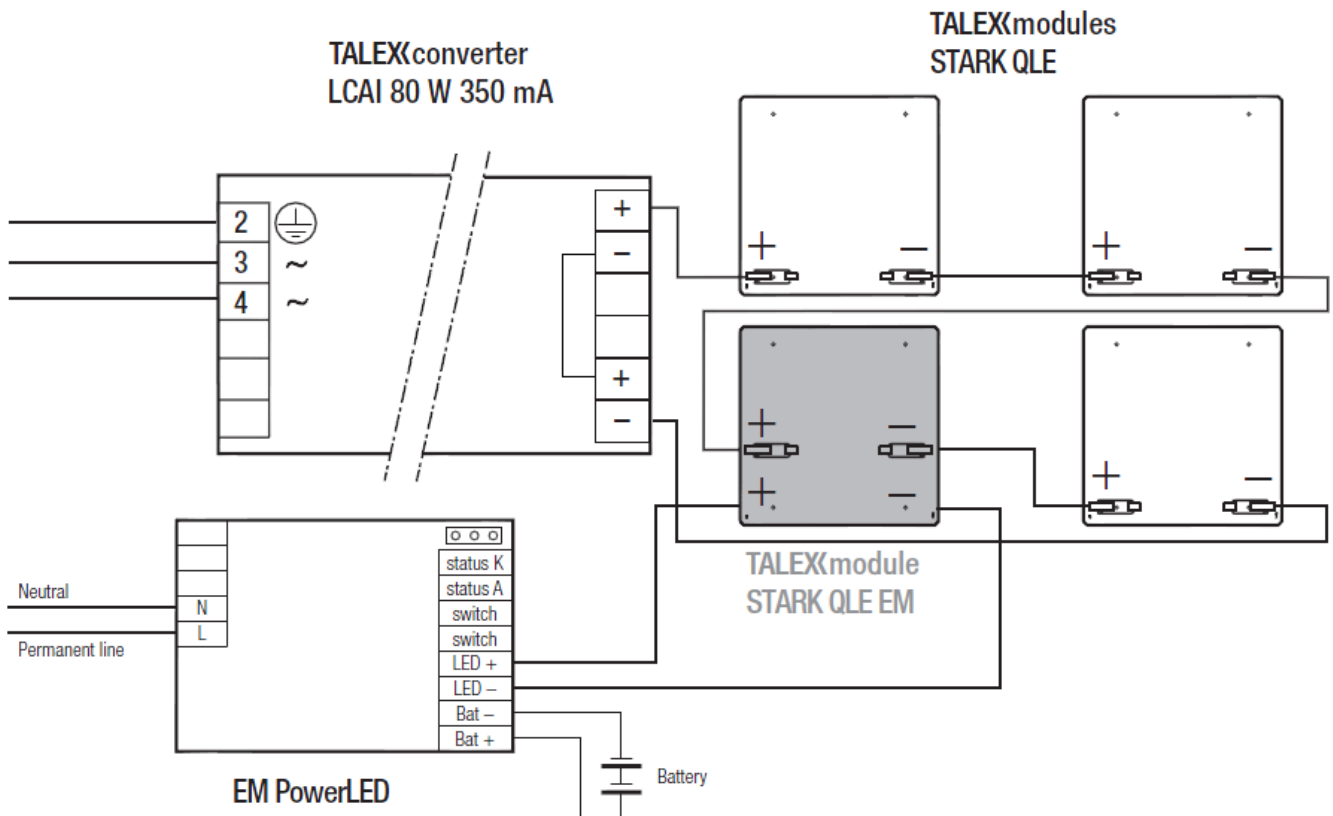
TALEX(converter
LCAI 80 W 350 mA

TALEX(modules
STARK QLE

2
3 ~
4 ~

+
−
+
−

+ −
+ −
+ −
+ −
+ −

TALEX(module
STARK QLE EM

status K
status A
switch
switch
LED +
LED −
Bat −
Bat +

Neutral
N
L
Permanent line

Battery

EM PowerLED